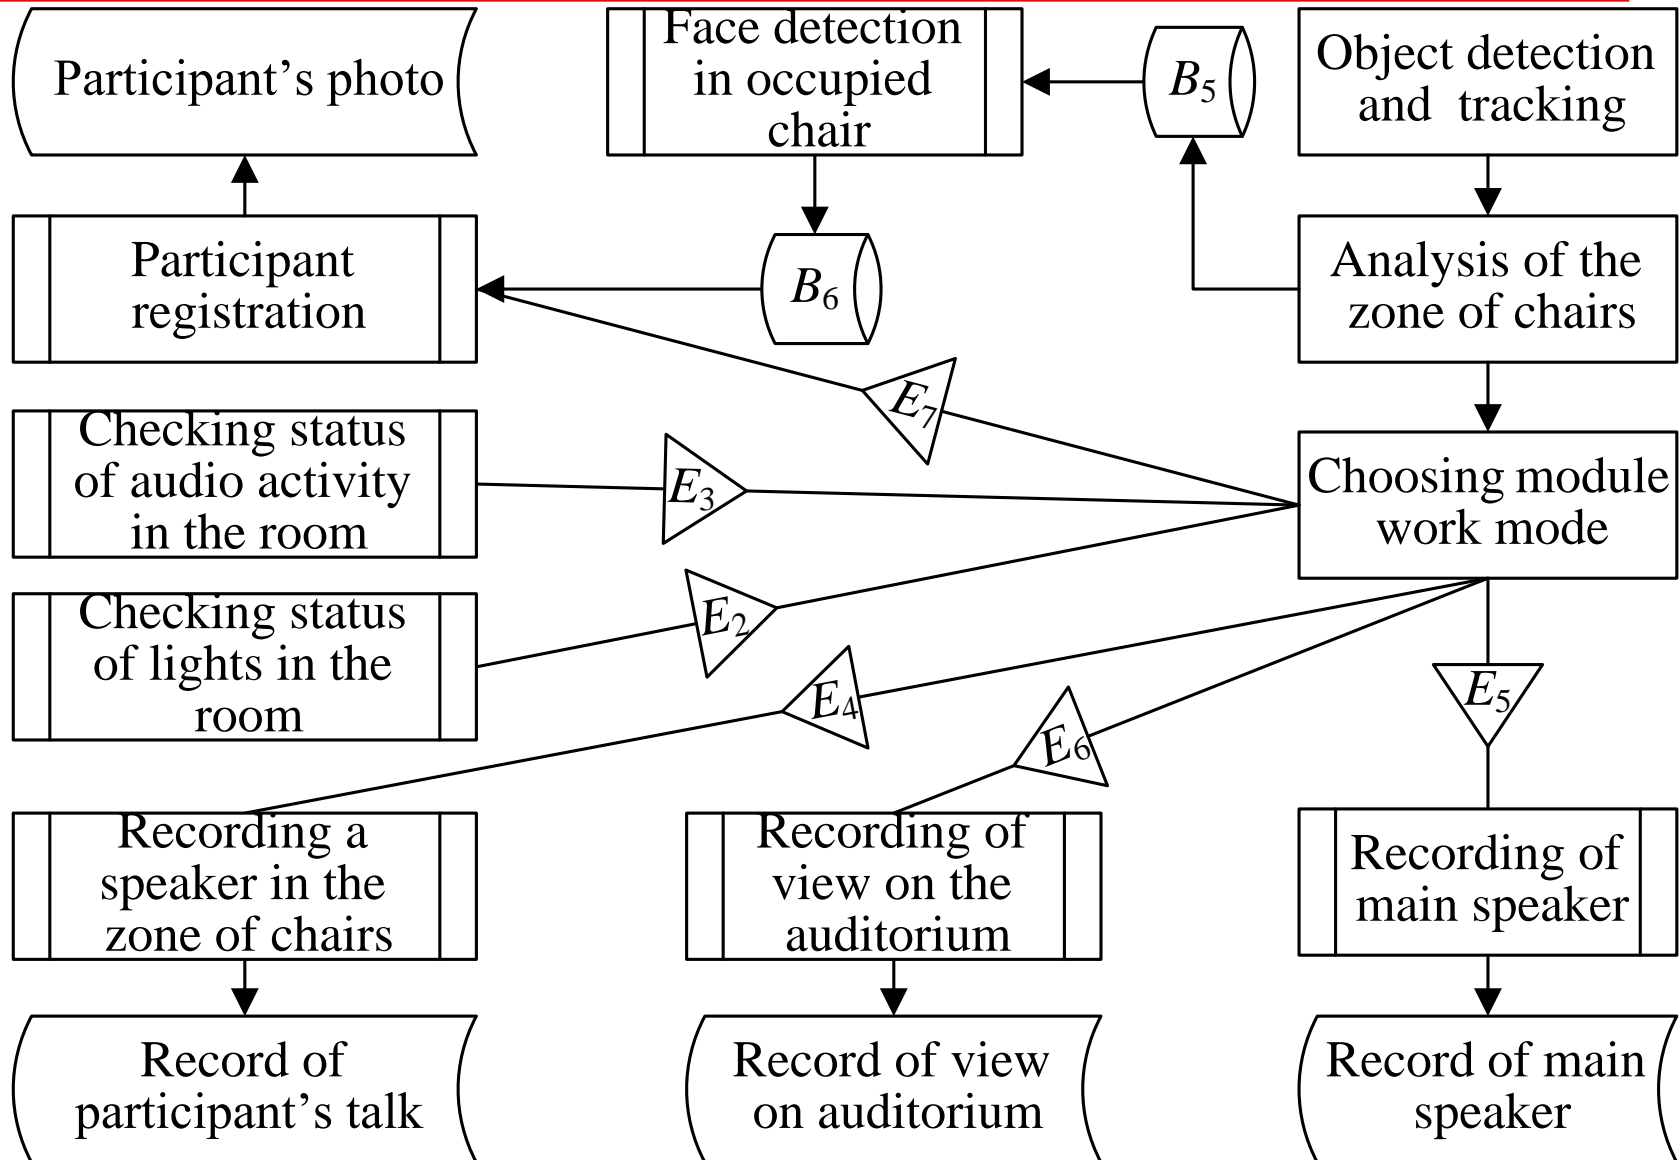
Participant’s photo

Face detection in occupied chair

$B_5$

Object detection and tracking

Participant registration

$B_6$

Analysis of the zone of chairs

$E_7$

Checking status of audio activity in the room

$E_3$

Choosing module work mode

Checking status of lights in the room

$E_2$

$E_4$

$E_6$

$E_5$

Recording a speaker in the zone of chairs

Recording of view on the auditorium

Recording of main speaker

Record of participant’s talk

Record of view on auditorium

Record of main speaker